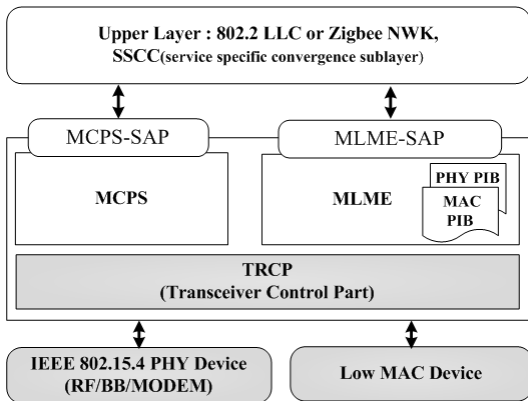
Upper Layer : 802.2 LLC or Zigbee NWK, SSCC(service specific convergence sublayer)

MCPS-SAP

MLME-SAP

MCPS

MLME

PHY PIB

MAC PIB

TRCP
(Transceiver Control Part)

IEEE 802.15.4 PHY Device
(RF/BB/MODEM)

Low MAC Device